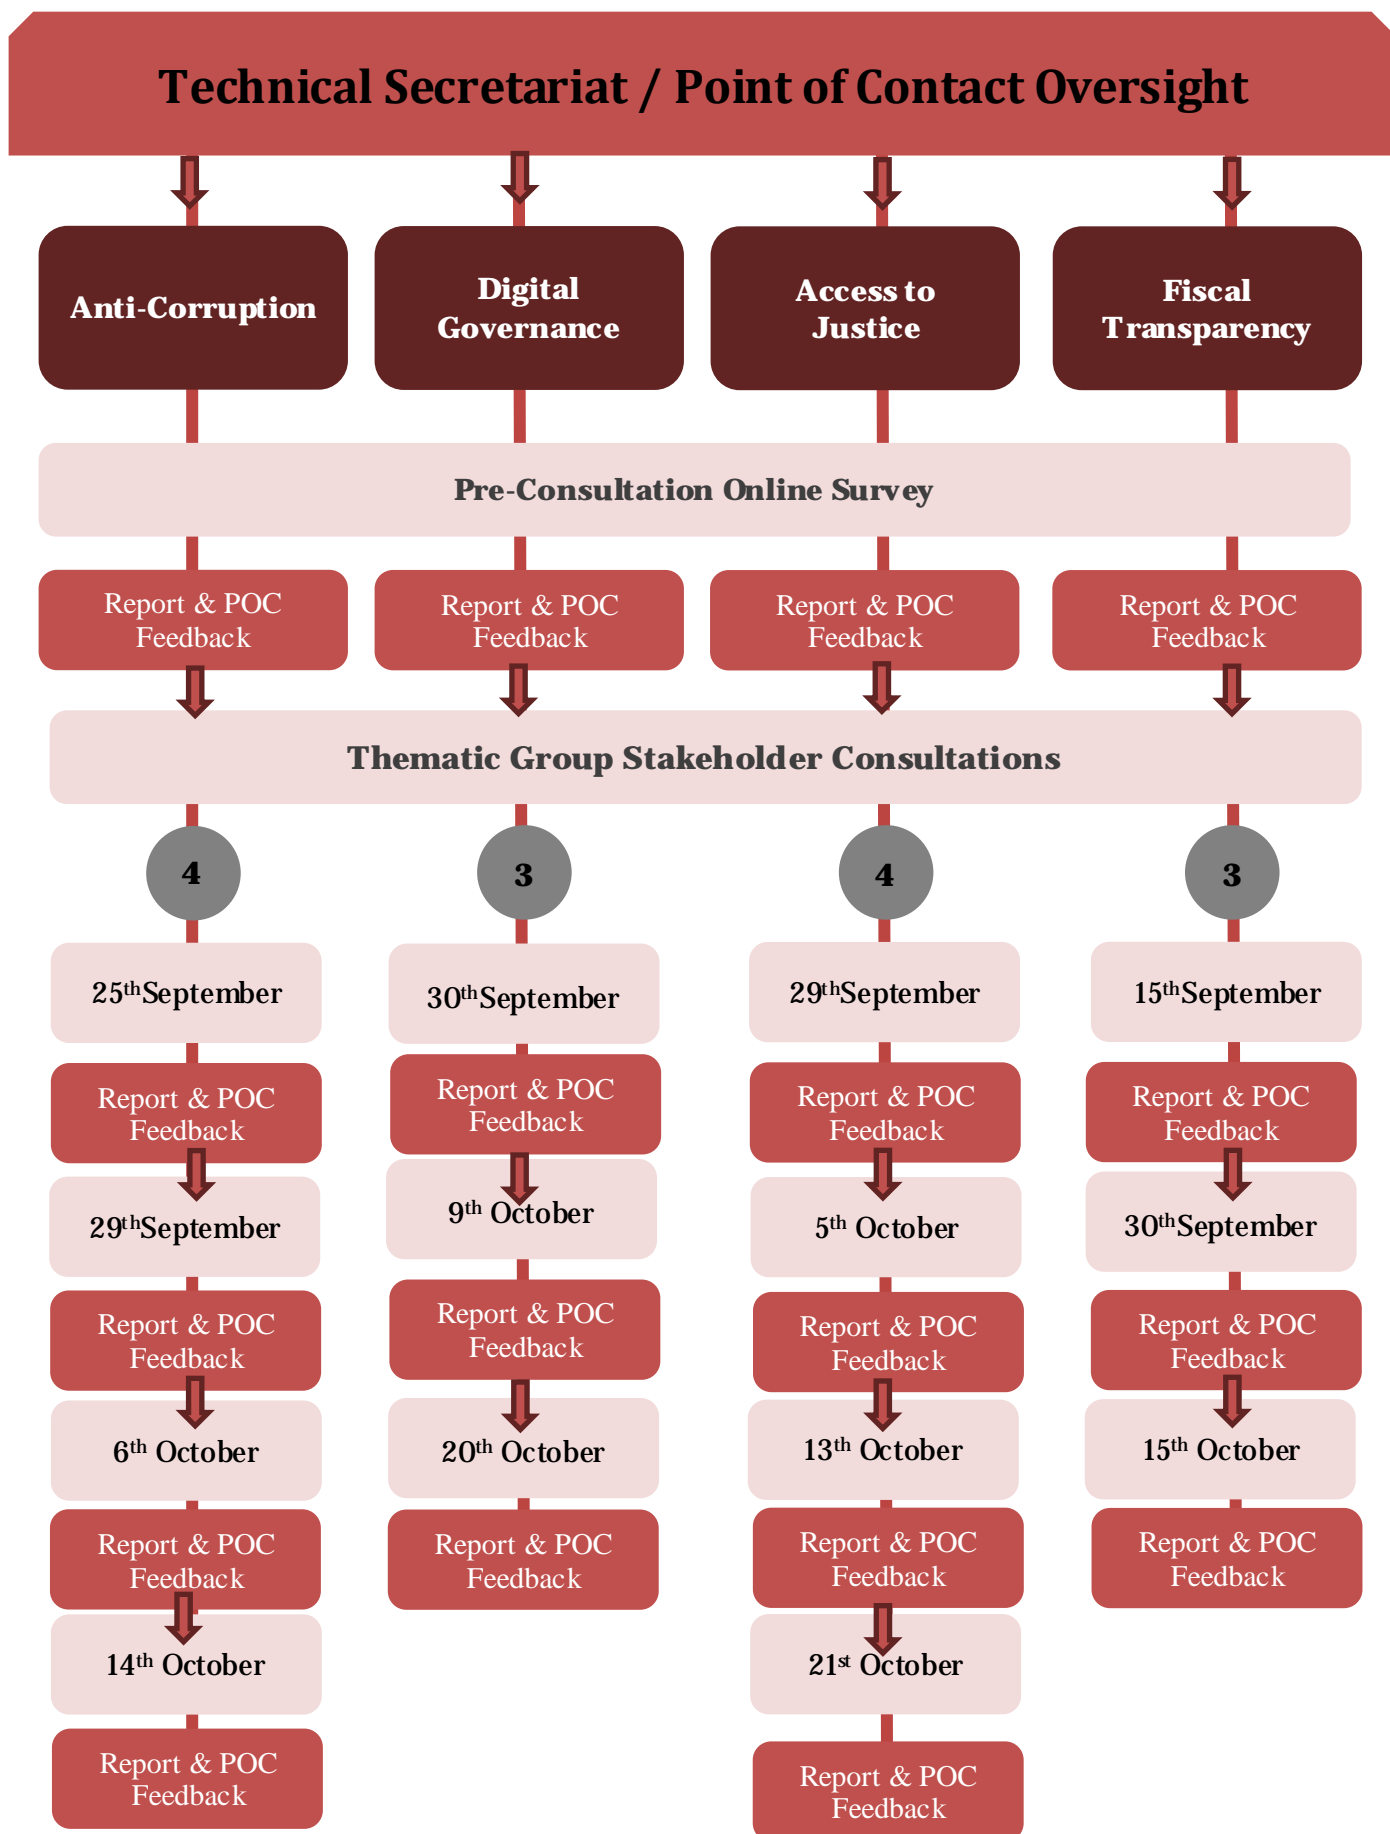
Technical Secretariat / Point of Contact Oversight

Anti-Corruption

Digital Governance

Access to Justice

Fiscal Transparency

Pre-Consultation Online Survey

Report & POC Feedback

Report & POC Feedback

Report & POC Feedback

Report & POC Feedback

Thematic Group Stakeholder Consultations

4

25$^{th}$September

Report & POC Feedback

29$^{th}$September

Report & POC Feedback

6$^{th}$ October

Report & POC Feedback

14$^{th}$ October

Report & POC Feedback

3

30$^{th}$September

Report & POC Feedback

9$^{th}$ October

Report & POC Feedback

20$^{th}$ October

Report & POC Feedback

4

29$^{th}$September

Report & POC Feedback

5$^{th}$ October

Report & POC Feedback

13$^{th}$ October

Report & POC Feedback

21$^{st}$ October

Report & POC Feedback

3

15$^{th}$September

Report & POC Feedback

30$^{th}$September

Report & POC Feedback

15$^{th}$ October

Report & POC Feedback